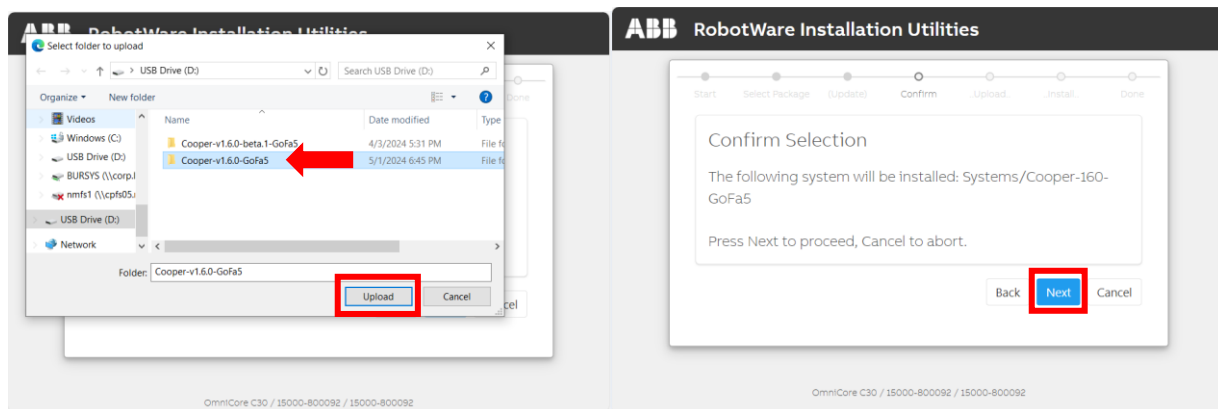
ABB RobotWare Installation Utilities

Select folder to upload

USB Drive (D:)

Search USB Drive (D:)

Organize ▾ New folder

Videos
Windows (C:)
USB Drive (D:)
BURSYS (\\corp.l
nmfs1 (\\cpfs05.
USB Drive (D:)
Network

| Name | Date modified | Type |
|---|---|---|
| Cooper-v1.6.0-beta.1-GoFa5 | 4/3/2024 5:31 PM | File fo |
| Cooper-v1.6.0-GoFa5 | 5/1/2024 6:45 PM | File fo |

Folder: Cooper-v1.6.0-GoFa5

Upload Cancel

Done

ncel

OmniCore C30 / 15000-800092 / 15000-800092

ABB RobotWare Installation Utilities

Start Select Package (Update) Confirm Upload Install Done

Confirm Selection

The following system will be installed: Systems/Cooper-160-GoFa5

Press Next to proceed, Cancel to abort.

Back Next Cancel

OmniCore C30 / 15000-800092 / 15000-800092